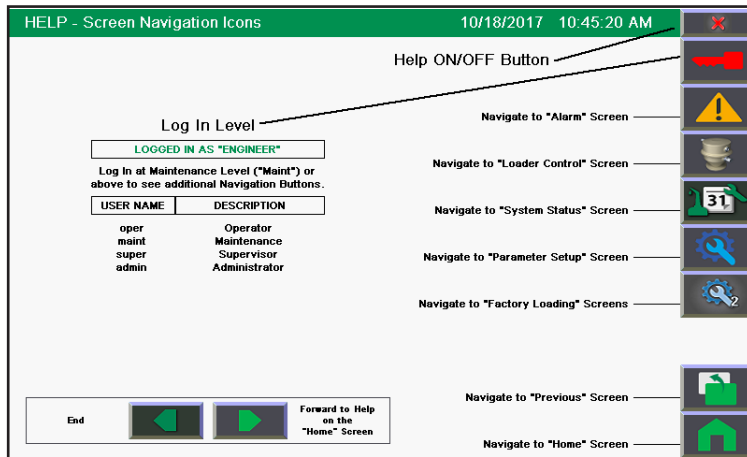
HELP - Screen Navigation Icons 10/18/2017 10:45:20 AM

Help ON/OFF Button

Log In Level

LOGGED IN AS "ENGINEER"

Log In at Maintenance Level ("Maint") or above to see additional Navigation Buttons.

| USER NAME | DESCRIPTION |
|---|---|
| oper | Operator |
| maint | Maintenance |
| super | Supervisor |
| admin | Administrator |

Navigate to "Alarm" Screen

Navigate to "Loader Control" Screen

Navigate to "System Status" Screen

31

Navigate to "Parameter Setup" Screen

Navigate to "Factory Loading" Screens

2

Navigate to "Previous" Screen

Navigate to "Home" Screen

End

Forward to Help on the "Home" Screen